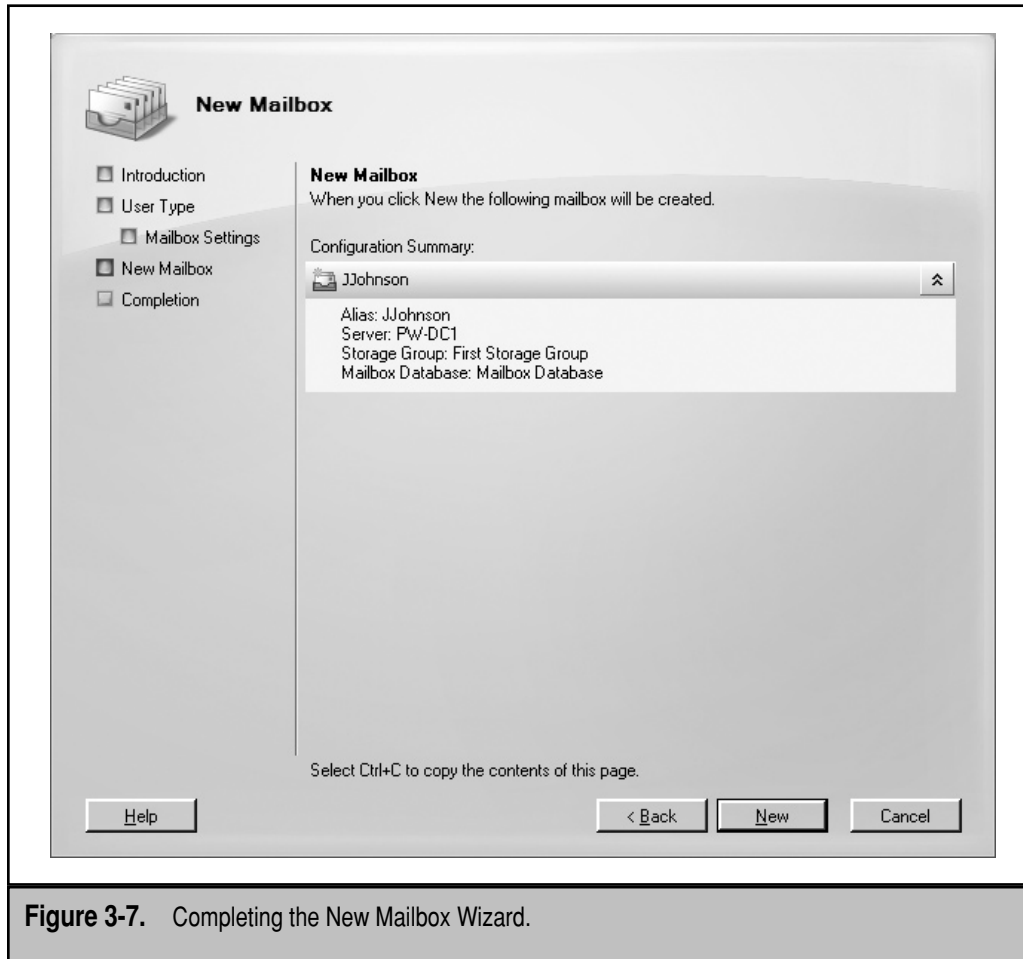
New Mailbox

Introduction
User Type
Mailbox Settings
New Mailbox
Completion

New Mailbox
When you click New the following mailbox will be created.

Configuration Summary:

JJohnson

Alias: JJohnson
Server: PW-DC1
Storage Group: First Storage Group
Mailbox Database: Mailbox Database

Select Ctrl+C to copy the contents of this page.

Help

< Back

New

Cancel

Figure 3-7. Completing the New Mailbox Wizard.